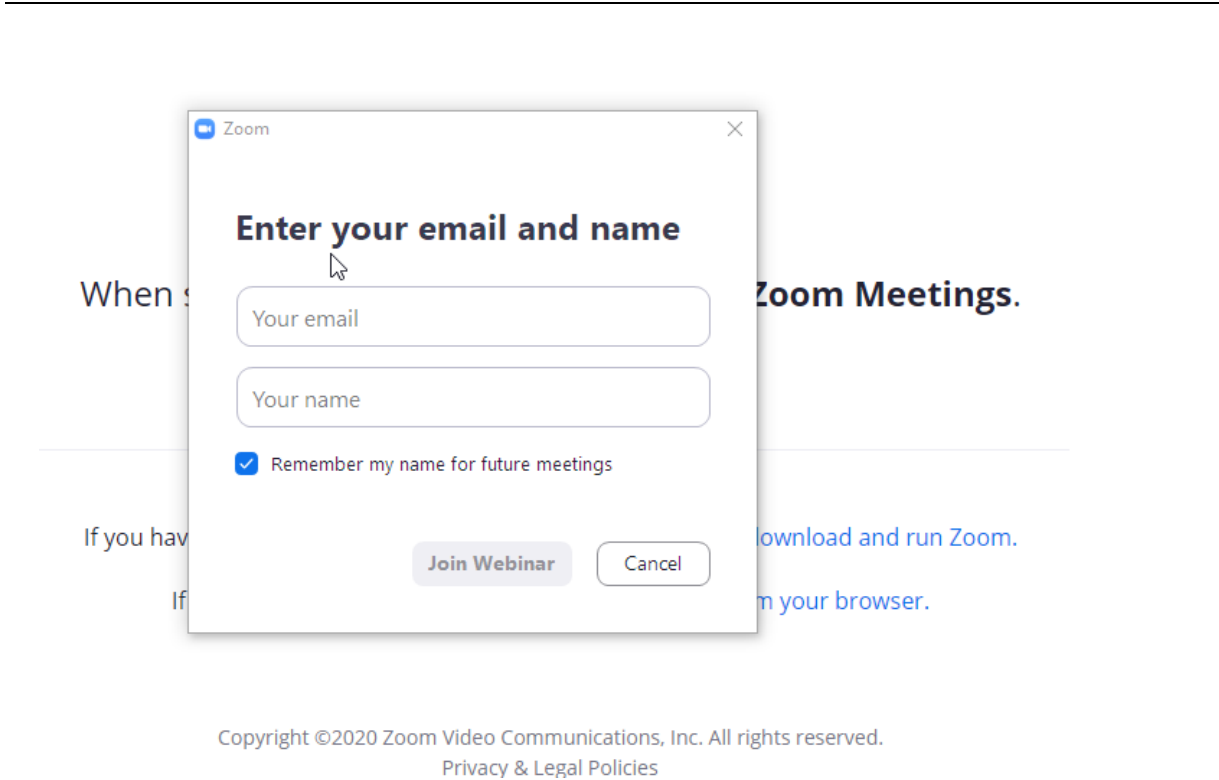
Zoom

Enter your email and name

When s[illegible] Zoom Meetings.

Your email

Your name

Remember my name for future meetings

If you hav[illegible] download and run Zoom.

Join Webinar

Cancel

If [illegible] m your browser.

Copyright ©2020 Zoom Video Communications, Inc. All rights reserved.
Privacy & Legal Policies